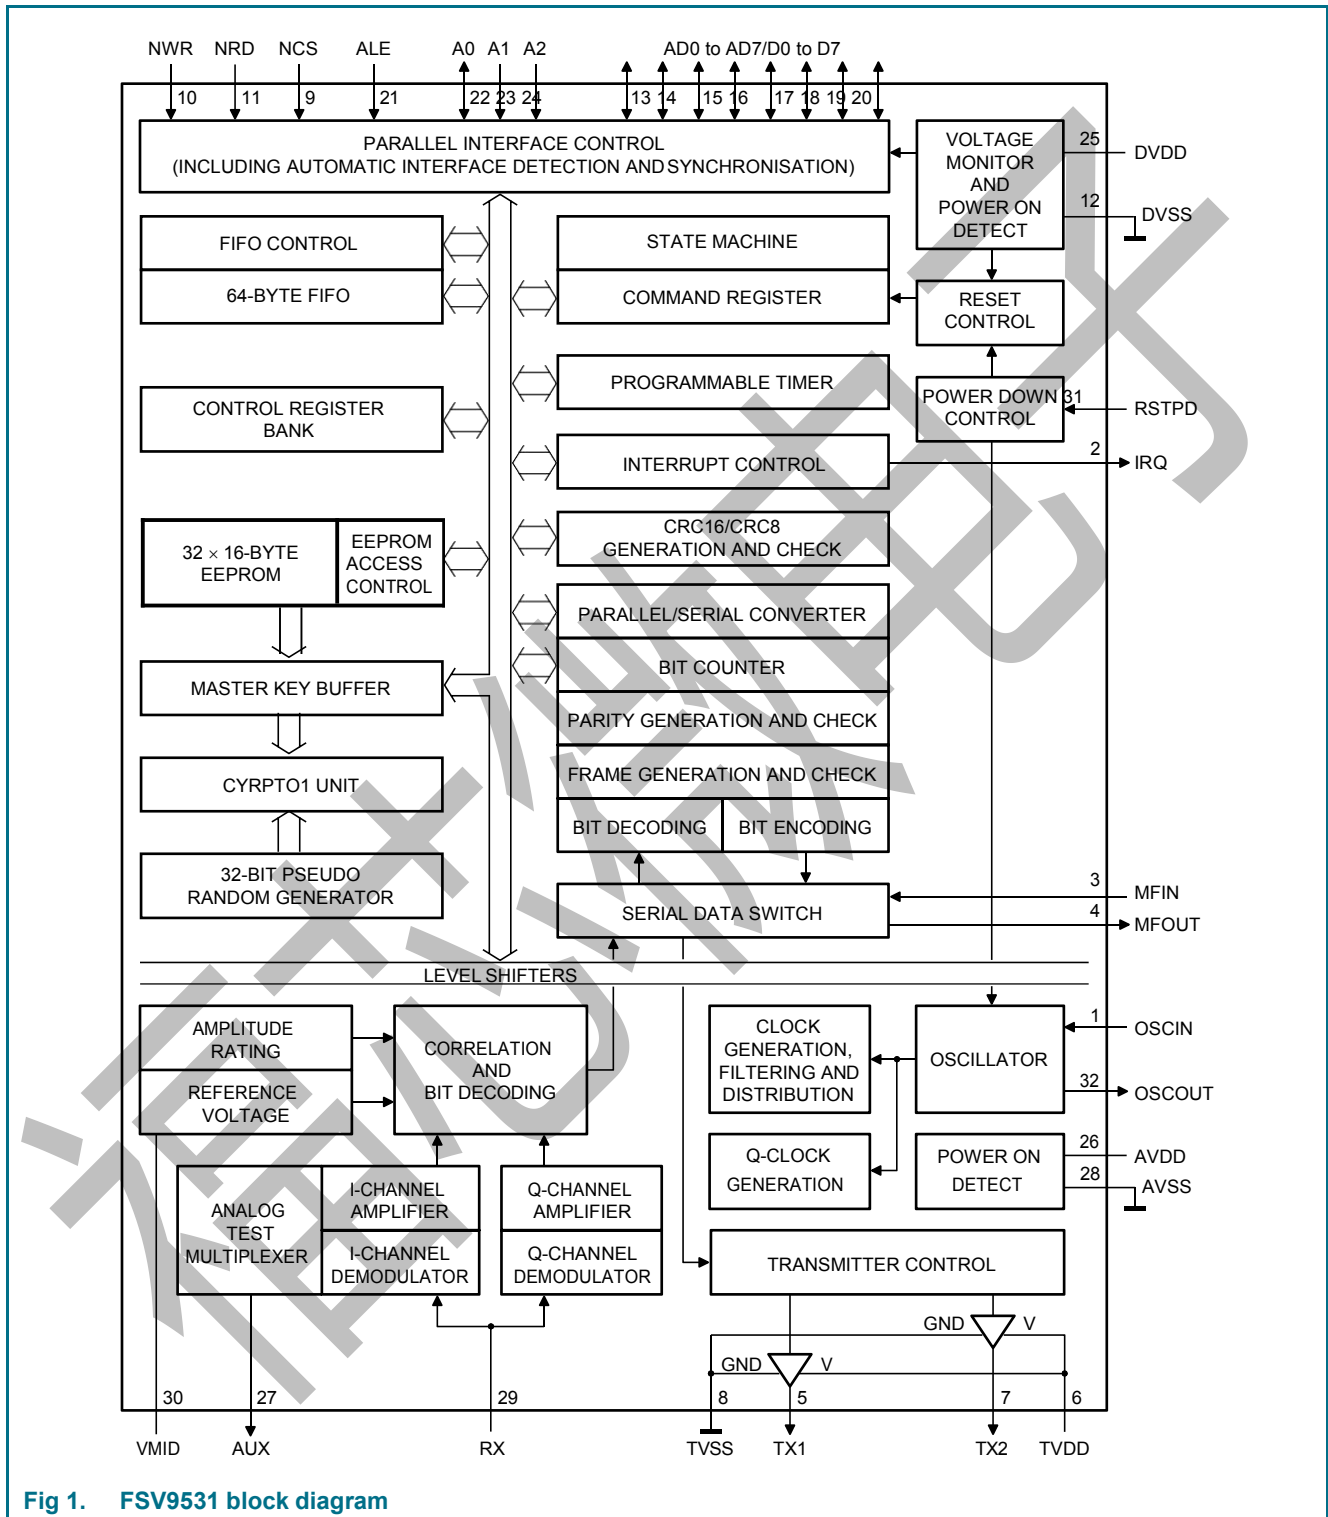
NWR NRD NCS ALE A0 A1 A2 AD0 to AD7/D0 to D7

10 11 9 21 22 23 24 13 14 15 16 17 18 19 20

PARALLEL INTERFACE CONTROL
(INCLUDING AUTOMATIC INTERFACE DETECTION AND SYNCHRONISATION)

VOLTAGE MONITOR AND POWER ON DETECT

25 DVDD

12 DVSS

FIFO CONTROL

64-BYTE FIFO

STATE MACHINE

COMMAND REGISTER

RESET CONTROL

PROGRAMMABLE TIMER

CONTROL REGISTER BANK

POWER DOWN CONTROL

31 RSTPD

INTERRUPT CONTROL

2 IRQ

CRC16/CRC8 GENERATION AND CHECK

32 × 16-BYTE EEPROM

EEPROM ACCESS CONTROL

PARALLEL/SERIAL CONVERTER

BIT COUNTER

MASTER KEY BUFFER

PARITY GENERATION AND CHECK

FRAME GENERATION AND CHECK

CYRPTO1 UNIT

BIT DECODING

BIT ENCODING

32-BIT PSEUDO RANDOM GENERATOR

SERIAL DATA SWITCH

3 MFIN

4 MFOUT

LEVEL SHIFTERS

AMPLITUDE RATING

REFERENCE VOLTAGE

CORRELATION AND BIT DECODING

CLOCK GENERATION, FILTERING AND DISTRIBUTION

OSCILLATOR

1 OSCIN

32 OSCOUT

Q-CLOCK GENERATION

POWER ON DETECT

26 AVDD

28 AVSS

ANALOG TEST MULTIPLEXER

I-CHANNEL AMPLIFIER

I-CHANNEL DEMODULATOR

Q-CHANNEL AMPLIFIER

Q-CHANNEL DEMODULATOR

TRANSMITTER CONTROL

GND V

GND V

30 27 29 8 5 7 6

VMID AUX RX TVSS TX1 TX2 TVDD

Fig 1. FSV9531 block diagram